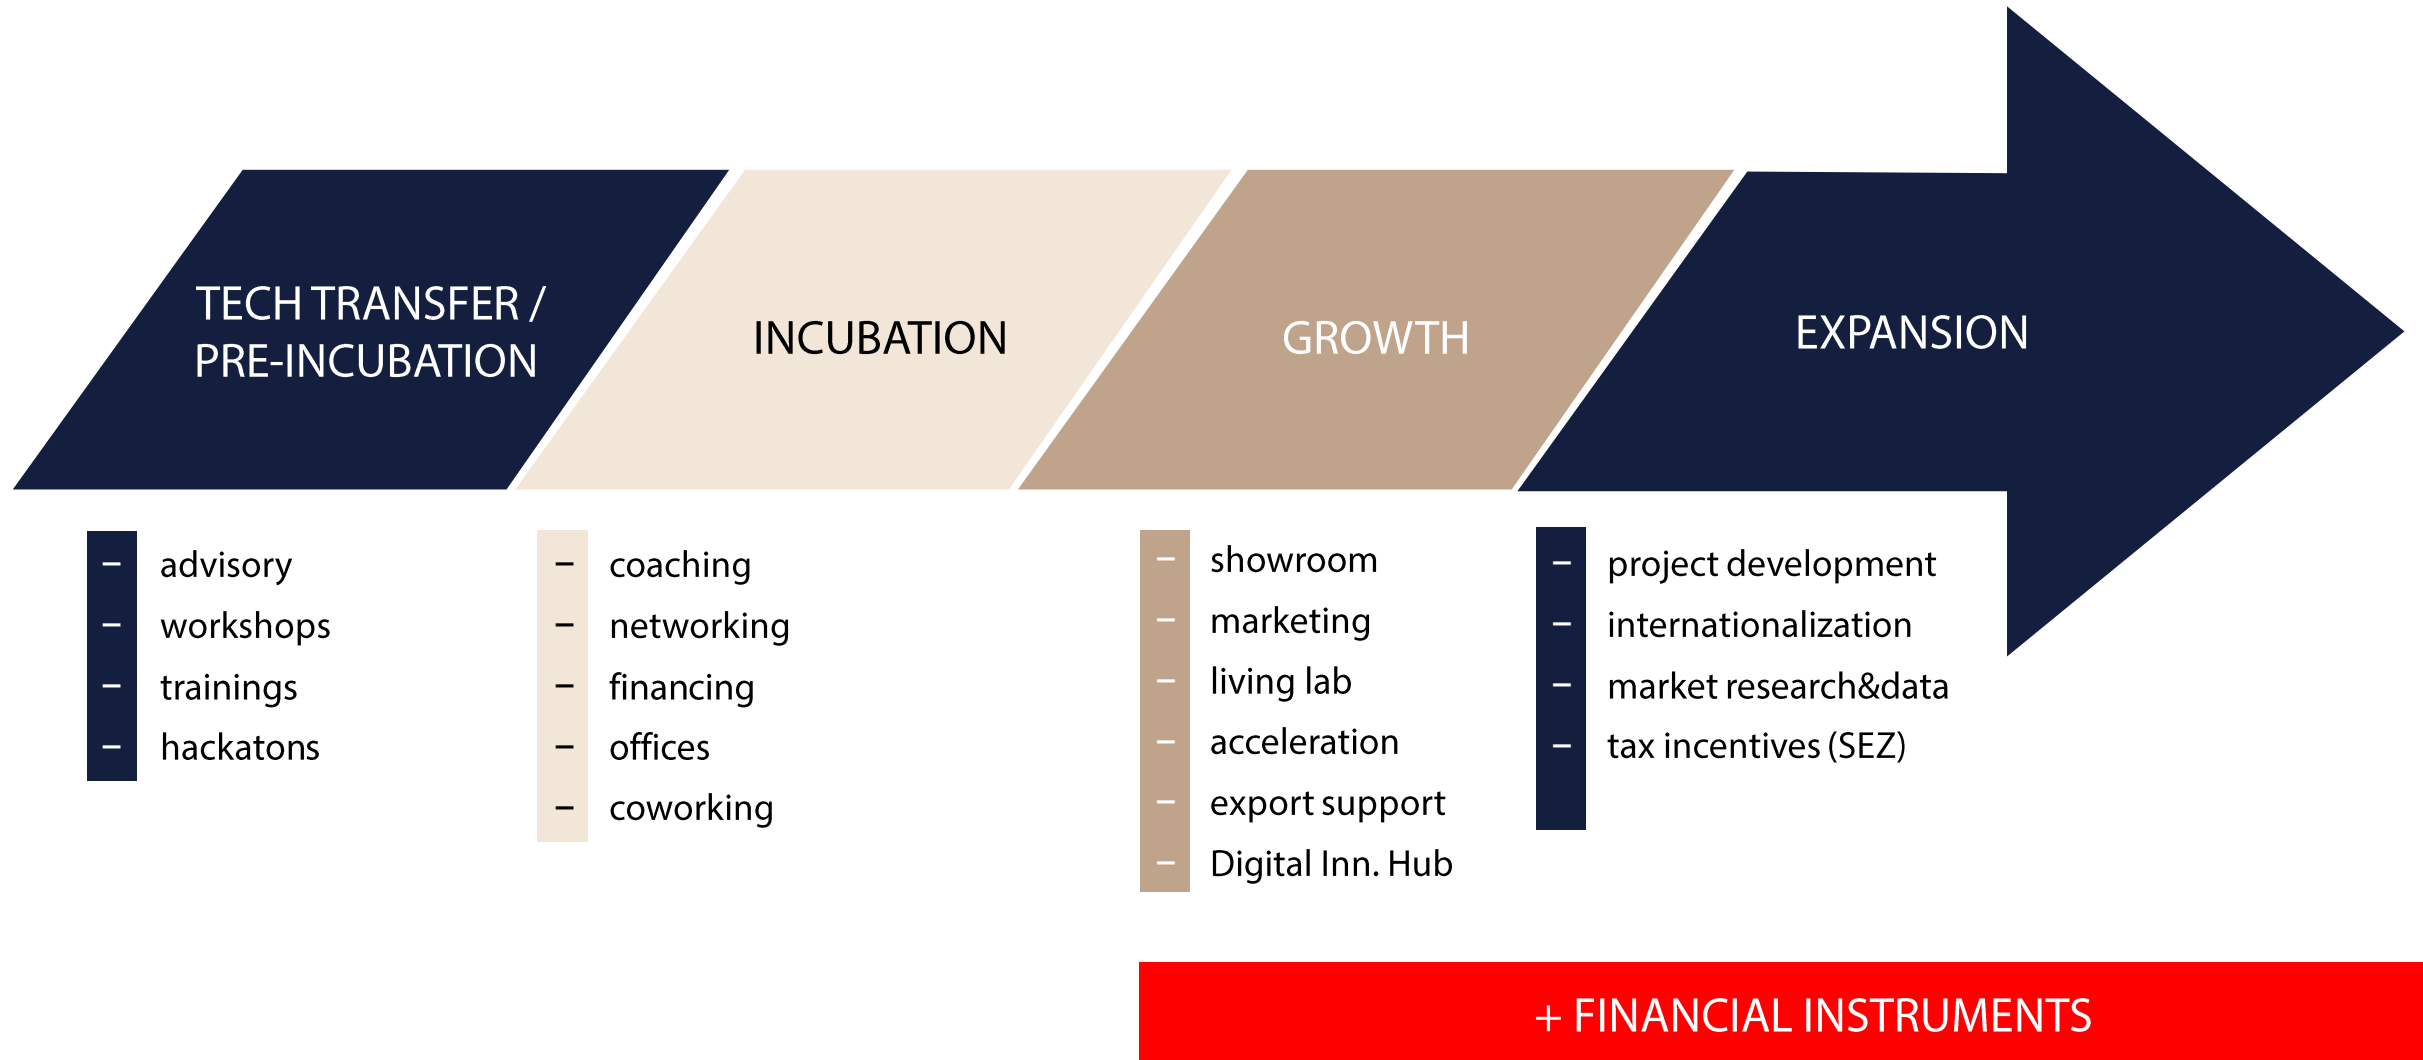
TECH TRANSFER / PRE-INCUBATION

INCUBATION

GROWTH

EXPANSION

– advisory
– workshops
– trainings
– hackatons

– coaching
– networking
– financing
– offices
– coworking

– showroom
– marketing
– living lab
– acceleration
– export support
– Digital Inn. Hub

– project development
– internationalization
– market research&data
– tax incentives (SEZ)

+ FINANCIAL INSTRUMENTS